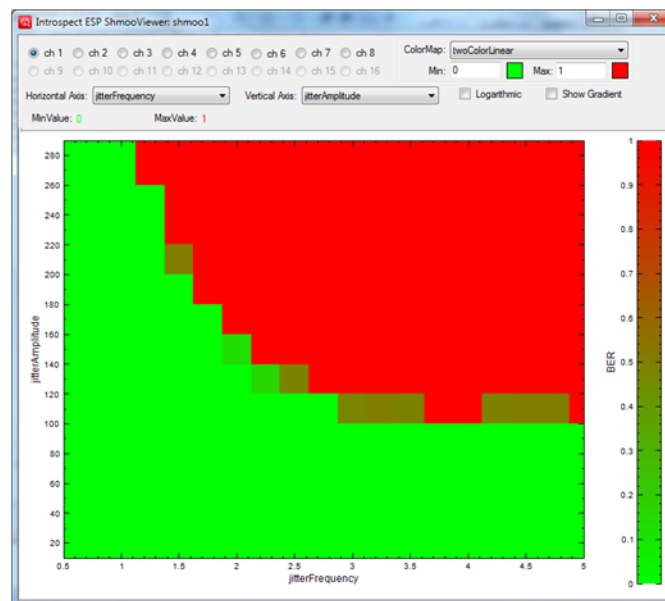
Introspect ESP ShmooViewer: shmoo1

ch 1 ch 2 ch 3 ch 4 ch 5 ch 6 ch 7 ch 8
ch 9 ch 10 ch 11 ch 12 ch 13 ch 14 ch 15 ch 16

ColorMap: twoColorLinear
Min: 0 Max: 1

Horizontal Axis: jitterFrequency Vertical Axis: jitterAmplitude Logarthmic Show Gradient

MinValue: 0 MaxValue: 1

280
260
240
220
200
180
160
140
120
100
80
60
40
20

jitterAmplitude

0.5 1 1.5 2 2.5 3 3.5 4 4.5 5
jitterFrequency

1
0.9
0.8
0.7
0.6
0.5
0.4
0.3
0.2
0.1
0

BER